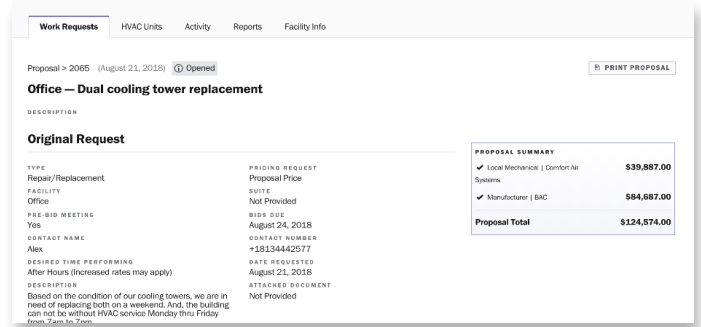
Work Requests HVAC Units Activity Reports Facility Info

Proposal > 2065 (August 21, 2018) ⓘ Opened

PRINT PROPOSAL

Office — Dual cooling tower replacement

DESCRIPTION

Original Request

TYPE
Repair/Replacement

FACILITY
Office

PRE-BID MEETING
Yes

CONTACT NAME
Alex

DESIRED TIME PERFORMING
After Hours (Increased rates may apply)

DESCRIPTION
Based on the condition of our cooling towers, we are in need of replacing both on a weekend. And, the building can not be without HVAC service Monday thru Friday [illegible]

PRICING REQUEST
Proposal Price

SUITE
Not Provided

BIDS DUE
August 24, 2018

CONTACT NUMBER
+18134442577

DATE REQUESTED
August 21, 2018

ATTACHED DOCUMENT
Not Provided

PROPOSAL SUMMARY

| | |
|---|---|
| ✔ Local Mechanical \| Comfort Air Systems | $39,887.00 |
| ✔ Manufacturer \| BAC | $84,687.00 |
| Proposal Total | $124,574.00 |